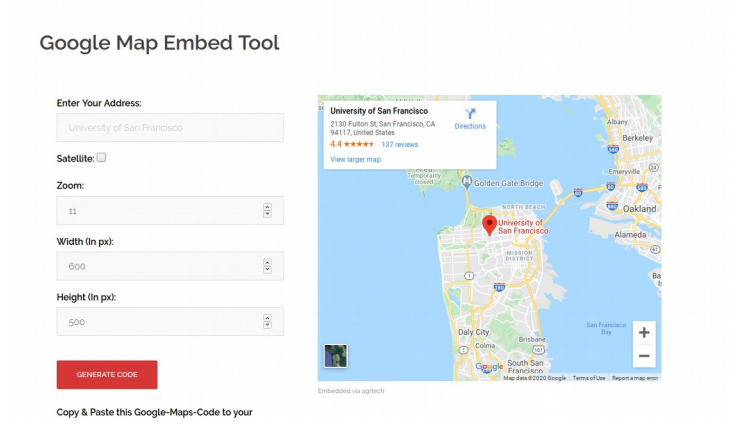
Google Map Embed Tool

Enter Your Address:

University of San Francisco

Satellite:

Zoom:

11

Width (In px):

600

Height (In px):

500

GENERATE CODE

Copy & Paste this Google-Maps-Code to your

University of San Francisco
2130 Fulton St, San Francisco, CA 94117, United States
4.4 ★★★★★ 137 reviews
View larger map

Directions

Berkeley
Emeryville
Oakland
Alameda
Golden Gate Bridge
NORTH BEACH
University of San Francisco
MISSION DISTRICT
Daly City
Colma
Brisbane
South San Francisco
San Francisco Bay
Presidio
Closed

Google
Map data ©2020 Google
Terms of Use
Report a map error

Embedded via agritech